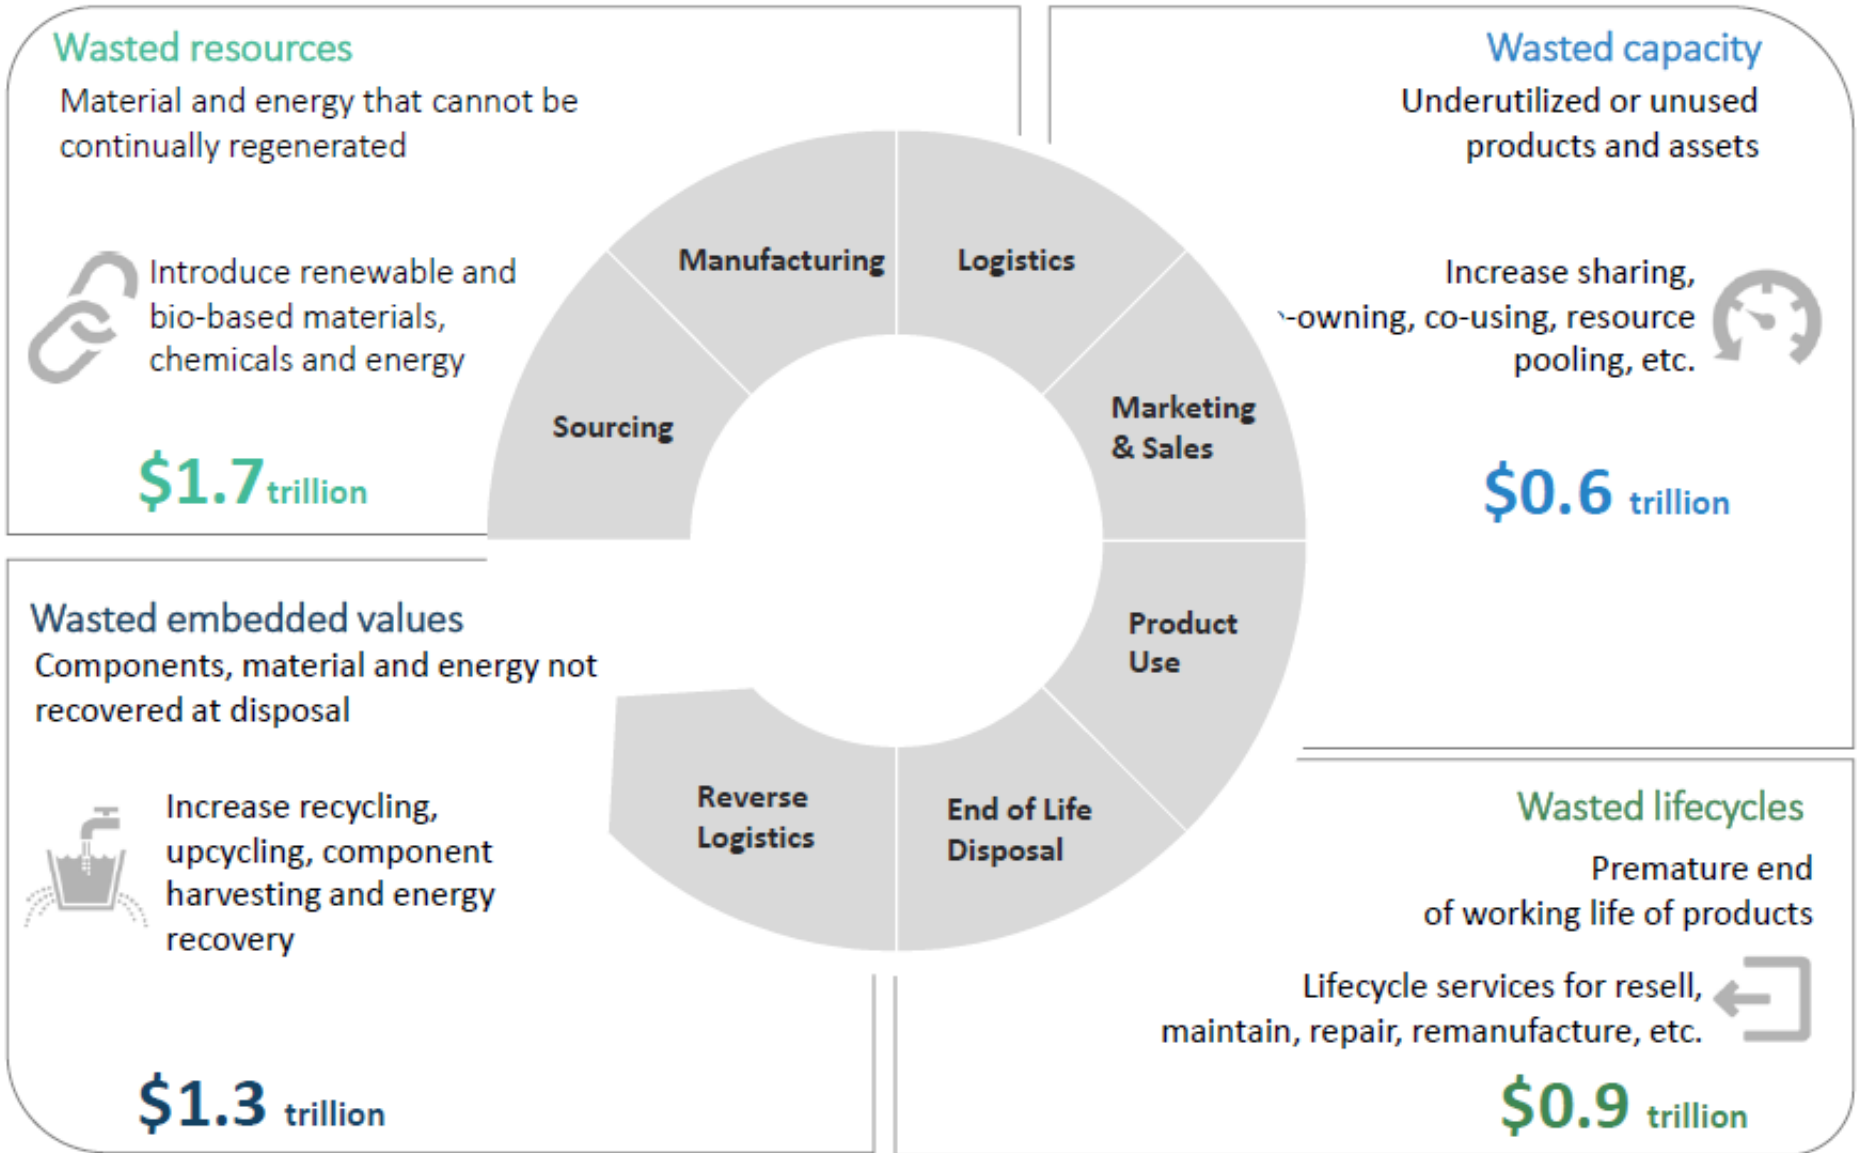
Wasted resources
Material and energy that cannot be continually regenerated

Introduce renewable and bio-based materials, chemicals and energy

$1.7 trillion

Wasted capacity
Underutilized or unused products and assets

Increase sharing, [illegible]-owning, co-using, resource pooling, etc.

$0.6 trillion

Manufacturing

Logistics

Sourcing

Marketing & Sales

Product Use

End of Life Disposal

Reverse Logistics

Wasted embedded values
Components, material and energy not recovered at disposal

Increase recycling, upcycling, component harvesting and energy recovery

$1.3 trillion

Wasted lifecycles
Premature end of working life of products

Lifecycle services for resell, maintain, repair, remanufacture, etc.

$0.9 trillion